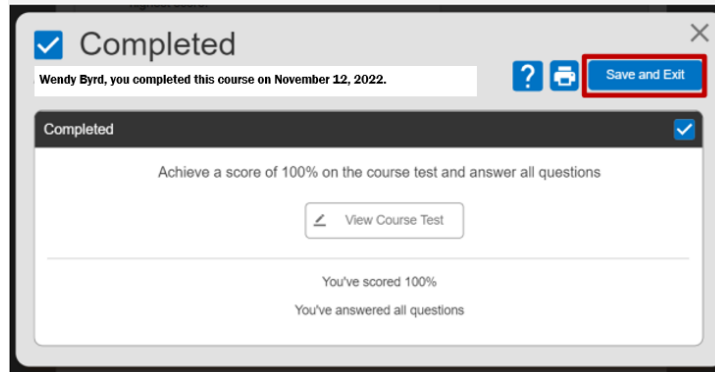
Completed

Wendy Byrd, you completed this course on November 12, 2022.

?

Save and Exit

Completed

Achieve a score of 100% on the course test and answer all questions

View Course Test

You've scored 100%

You've answered all questions